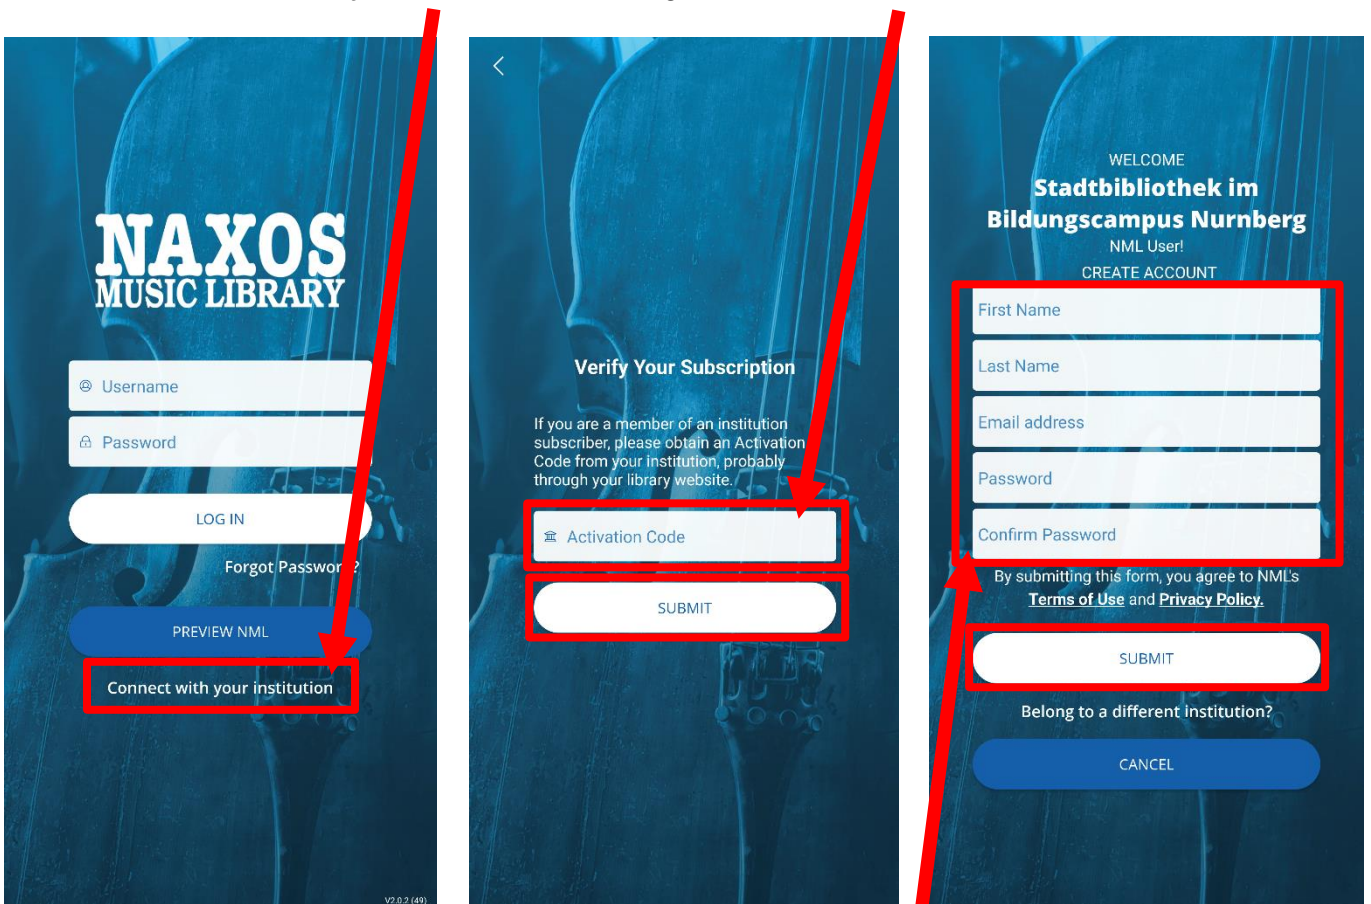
NAXOS
MUSIC LIBRARY

Username

Password

LOG IN

Forgot Passwor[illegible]?

PREVIEW NML

Connect with your institution

V2.0.2 (49)

Verify Your Subscription

If you are a member of an institution subscriber, please obtain an Activation Code from your institution, probably through your library website.

Activation Code

SUBMIT

WELCOME

Stadtbibliothek im Bildungscampus Nurnberg

NML User!

CREATE ACCOUNT

First Name

Last Name

Email address

Password

Confirm Password

By submitting this form, you agree to NML's Terms of Use and Privacy Policy.

SUBMIT

Belong to a different institution?

CANCEL